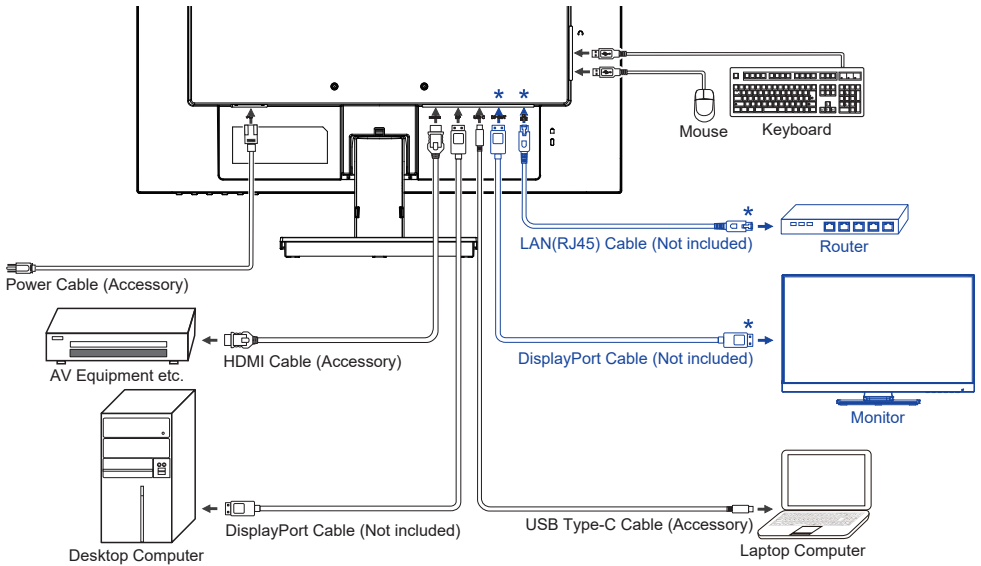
*
*
Mouse
Keyboard
*
Router
LAN(RJ45) Cable (Not included)
Power Cable (Accessory)
*
HDMI Cable (Accessory)
DisplayPort Cable (Not included)
AV Equipment etc.
Monitor
DisplayPort Cable (Not included)
USB Type-C Cable (Accessory)
Desktop Computer
Laptop Computer